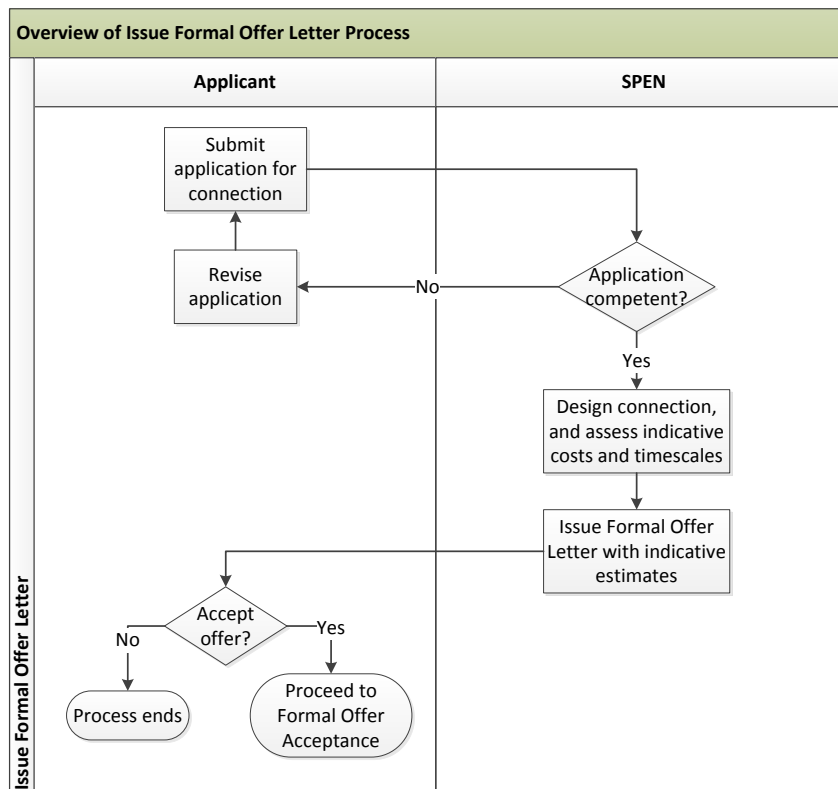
Overview of Issue Formal Offer Letter Process

Applicant

SPEN

Issue Formal Offer Letter

Submit application for connection

Revise application

No

Application competent?

Yes

Design connection, and assess indicative costs and timescales

Issue Formal Offer Letter with indicative estimates

Accept offer?

No

Yes

Process ends

Proceed to Formal Offer Acceptance